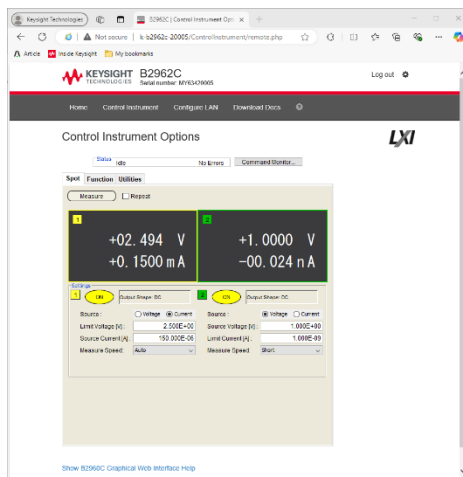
Keysight Technologies
B2962C | Control Instrument Opt ×
Not secure | k-b2962c-20005/ControlInstrument/remote.php
Article  Inside Keysight  My bookmarks

KEYSIGHT TECHNOLOGIES B2962C
Serial number: MY63470005
Log out

Home  Control Instrument  Configure LAN  Download Docs

Control Instrument Options
LXI

Status Idle  No Errors  Command Monitor...

Spot Function Utilities

Measure  Repeat

1
+02.494 V
+0.1500 mA

2
+1.0000 V
-00.024 nA

Settings
1 ON Output Shape: DC
Source: Voltage Current
Limit Voltage [V]: 2.500E+00
Source Current [A]: 150.000E-06
Measure Speed: Auto

2 ON Output Shape: DC
Source: Voltage Current
Source Voltage [V]: 1.000E+00
Limit Current [A]: 1.000E-09
Measure Speed: Short

Show B2960C Graphical Web Interface Help